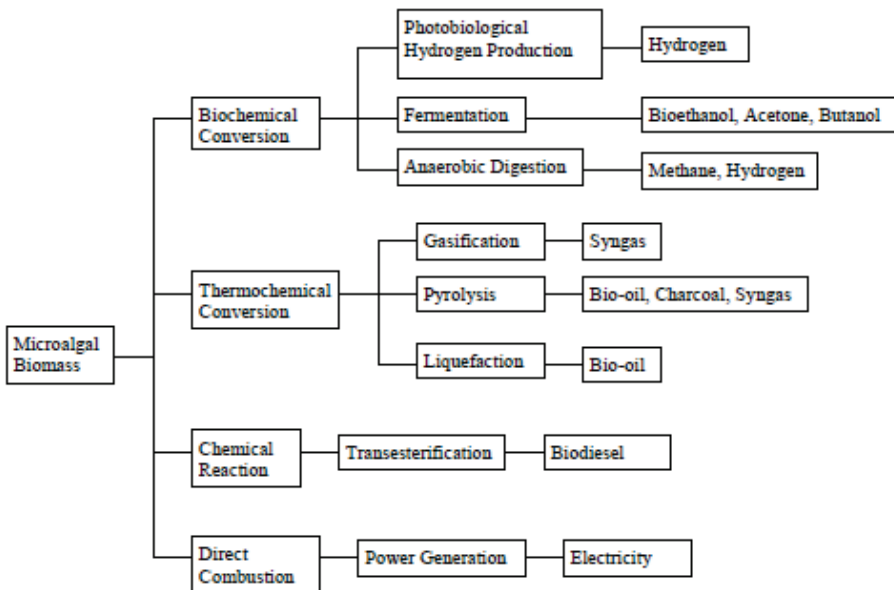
Microalgal Biomass

Biochemical Conversion

Photobiological Hydrogen Production

Hydrogen

Fermentation

Bioethanol, Acetone, Butanol

Anaerobic Digestion

Methane, Hydrogen

Thermochemical Conversion

Gasification

Syngas

Pyrolysis

Bio-oil, Charcoal, Syngas

Liquefaction

Bio-oil

Chemical Reaction

Transesterification

Biodiesel

Direct Combustion

Power Generation

Electricity